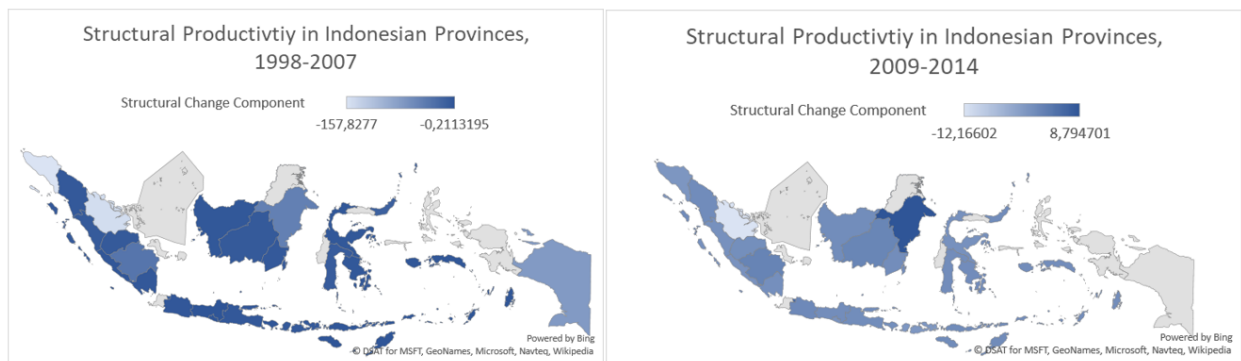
Structural Productivtiy in Indonesian Provinces, 1998-2007

Structural Change Component

-157,8277 -0,2113195

Powered by Bing
© DSAT for MSFT, GeoNames, Microsoft, Navteq, Wikipedia

Structural Productivtiy in Indonesian Provinces, 2009-2014

Structural Change Component

-12,16602 8,794701

Powered by Bing
© DSAT for MSFT, GeoNames, Microsoft, Navteq, Wikipedia